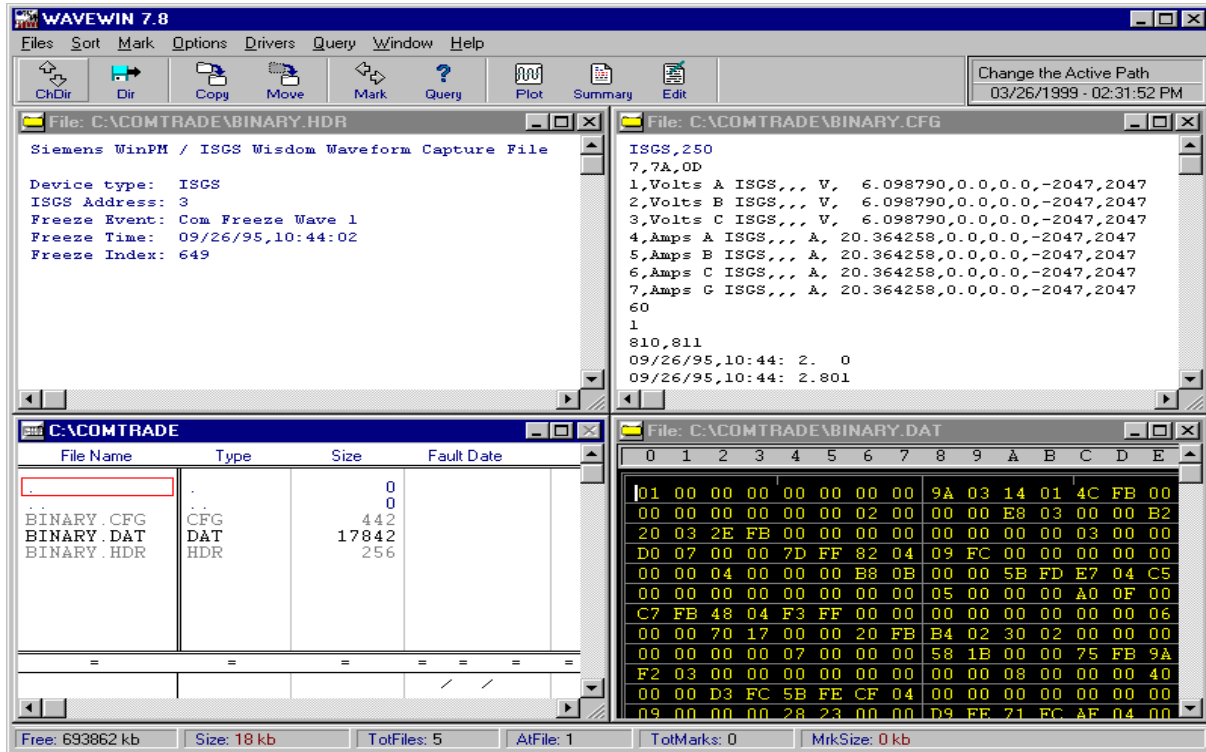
WAVEWIN 7.8

Files Sort Mark Options Drivers Query Window Help

ChDir Dir Copy Move Mark Query Plot Summary Edit

Change the Active Path
03/26/1999 - 02:31:52 PM

File: C:\COMTRADE\BINARY.HDR

Siemens WinPM / ISGS Wisdom Waveform Capture File

Device type: ISGS
ISGS Address: 3
Freeze Event: Com Freeze Wave 1
Freeze Time: 09/26/95,10:44:02
Freeze Index: 649

File: C:\COMTRADE\BINARY.CFG

ISGS,250
7,7A,0D
1,Volts A ISGS,,, V, 6.098790,0.0,0.0,-2047,2047
2,Volts B ISGS,,, V, 6.098790,0.0,0.0,-2047,2047
3,Volts C ISGS,,, V, 6.098790,0.0,0.0,-2047,2047
4,Amps A ISGS,,, A, 20.364258,0.0,0.0,-2047,2047
5,Amps B ISGS,,, A, 20.364258,0.0,0.0,-2047,2047
6,Amps C ISGS,,, A, 20.364258,0.0,0.0,-2047,2047
7,Amps G ISGS,,, A, 20.364258,0.0,0.0,-2047,2047
60
1
810,811
09/26/95,10:44: 2. 0
09/26/95,10:44: 2.801

C:\COMTRADE

| File Name | Type | Size | Fault Date |
|---|---|---|---|
| . | | 0 | |
| .. | .. | 0 | |
| BINARY.CFG | CFG | 442 | |
| BINARY.DAT | DAT | 17842 | |
| BINARY.HDR | HDR | 256 | |
| = | = | = | = = = = |
| | | | / / |

File: C:\COMTRADE\BINARY.DAT

| 0 | 1 | 2 | 3 | 4 | 5 | 6 | 7 | 8 | 9 | A | B | C | D | E |
|---|---|---|---|---|---|---|---|---|---|---|---|---|---|---|
| 01 | 00 | 00 | 00 | 00 | 00 | 00 | 00 | 9A | 03 | 14 | 01 | 4C | FB | 00 |
| 00 | 00 | 00 | 00 | 00 | 00 | 02 | 00 | 00 | 00 | E8 | 03 | 00 | 00 | B2 |
| 20 | 03 | 2E | FB | 00 | 00 | 00 | 00 | 00 | 00 | 00 | 00 | 03 | 00 | 00 |
| D0 | 07 | 00 | 00 | 7D | FF | 82 | 04 | 09 | FC | 00 | 00 | 00 | 00 | 00 |
| 00 | 00 | 04 | 00 | 00 | 00 | B8 | 0B | 00 | 00 | 5B | FD | E7 | 04 | C5 |
| 00 | 00 | 00 | 00 | 00 | 00 | 00 | 00 | 05 | 00 | 00 | 00 | A0 | 0F | 00 |
| C7 | FB | 48 | 04 | F3 | FF | 00 | 00 | 00 | 00 | 00 | 00 | 00 | 00 | 06 |
| 00 | 00 | 70 | 17 | 00 | 00 | 20 | FB | B4 | 02 | 30 | 02 | 00 | 00 | 00 |
| 00 | 00 | 00 | 00 | 07 | 00 | 00 | 00 | 58 | 1B | 00 | 00 | 75 | FB | 9A |
| F2 | 03 | 00 | 00 | 00 | 00 | 00 | 00 | 00 | 00 | 08 | 00 | 00 | 00 | 40 |
| 00 | 00 | D3 | FC | 5B | FE | CF | 04 | 00 | 00 | 00 | 00 | 00 | 00 | 00 |
| 09 | 00 | 00 | 00 | 28 | 23 | 00 | 00 | D9 | FE | 71 | FC | AF | 04 | 00 |

Free: 693862 kb | Size: 18 kb | TotFiles: 5 | AtFile: 1 | TotMarks: 0 | MrkSize: 0 kb